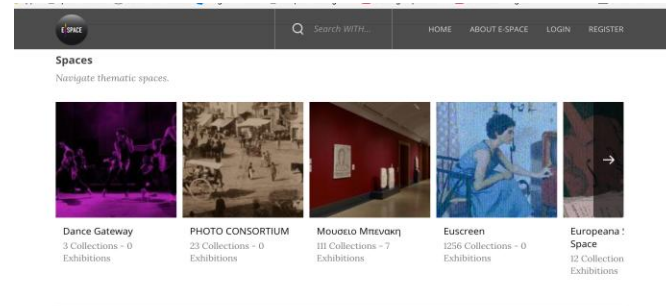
E-SPACE

Search WITH...

HOME ABOUT E-SPACE LOGIN REGISTER

Spaces

Navigate thematic spaces.

Dance Gateway
3 Collections - 0 Exhibitions

PHOTO CONSORTIUM
23 Collections - 0 Exhibitions

Μουσειο Μπενακη
111 Collections - 7 Exhibitions

Euscreen
1256 Collections - 0 Exhibitions

Europeana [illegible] Space
12 Collection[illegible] Exhibitions